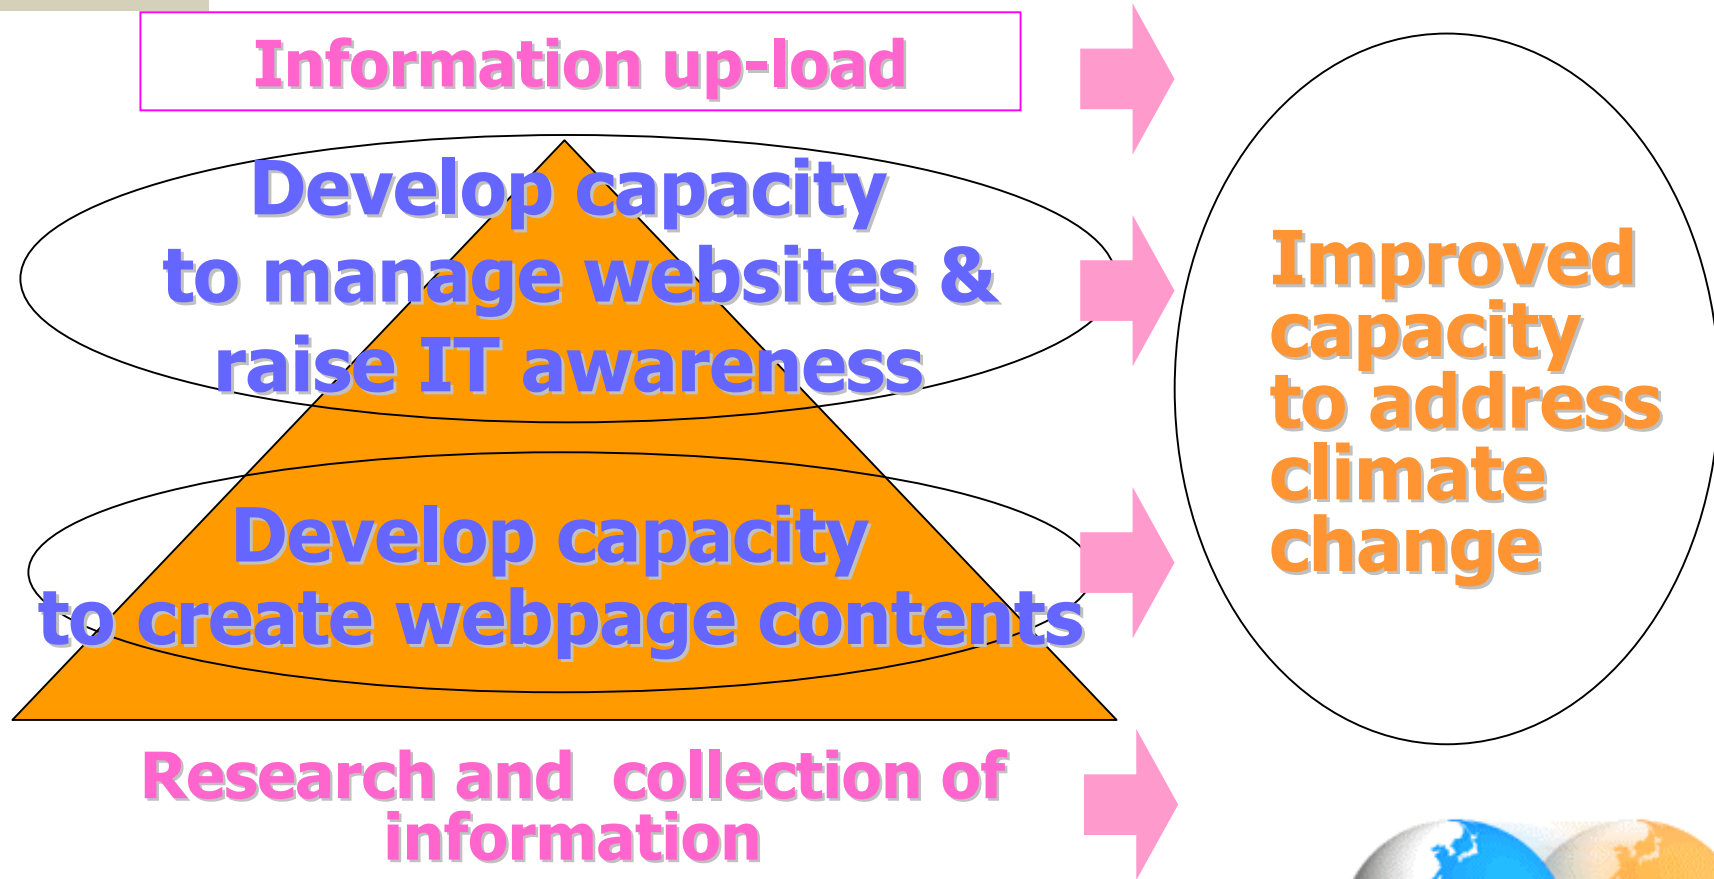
Information up-load

Develop capacity to manage websites & raise IT awareness

Develop capacity to create webpage contents

Research and collection of information

Improved capacity to address climate change